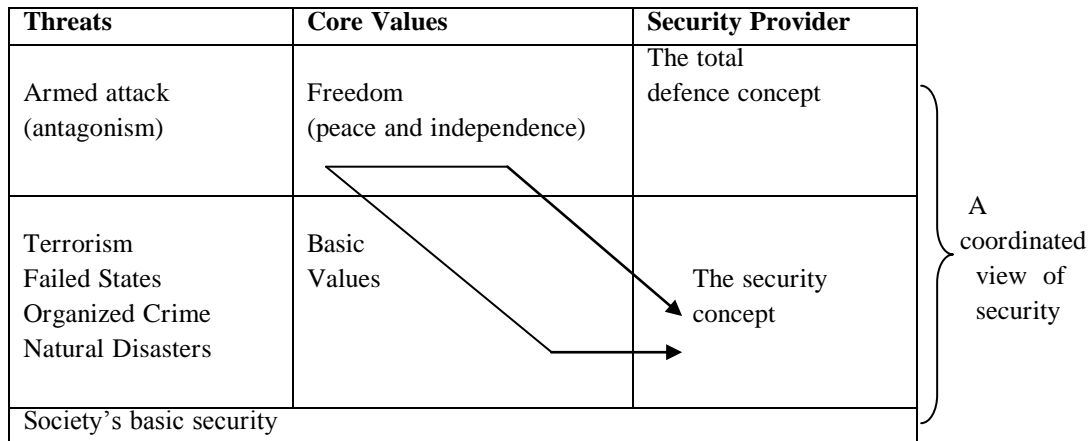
| Threats | Core Values | Security Provider |
|---|---|---|
| Armed attack (antagonism) | Freedom (peace and independence) | The total defence concept |
| Terrorism<br>Failed States<br>Organized Crime<br>Natural Disasters | Basic Values | The security concept |
| Society's basic security | | |

A coordinated view of security